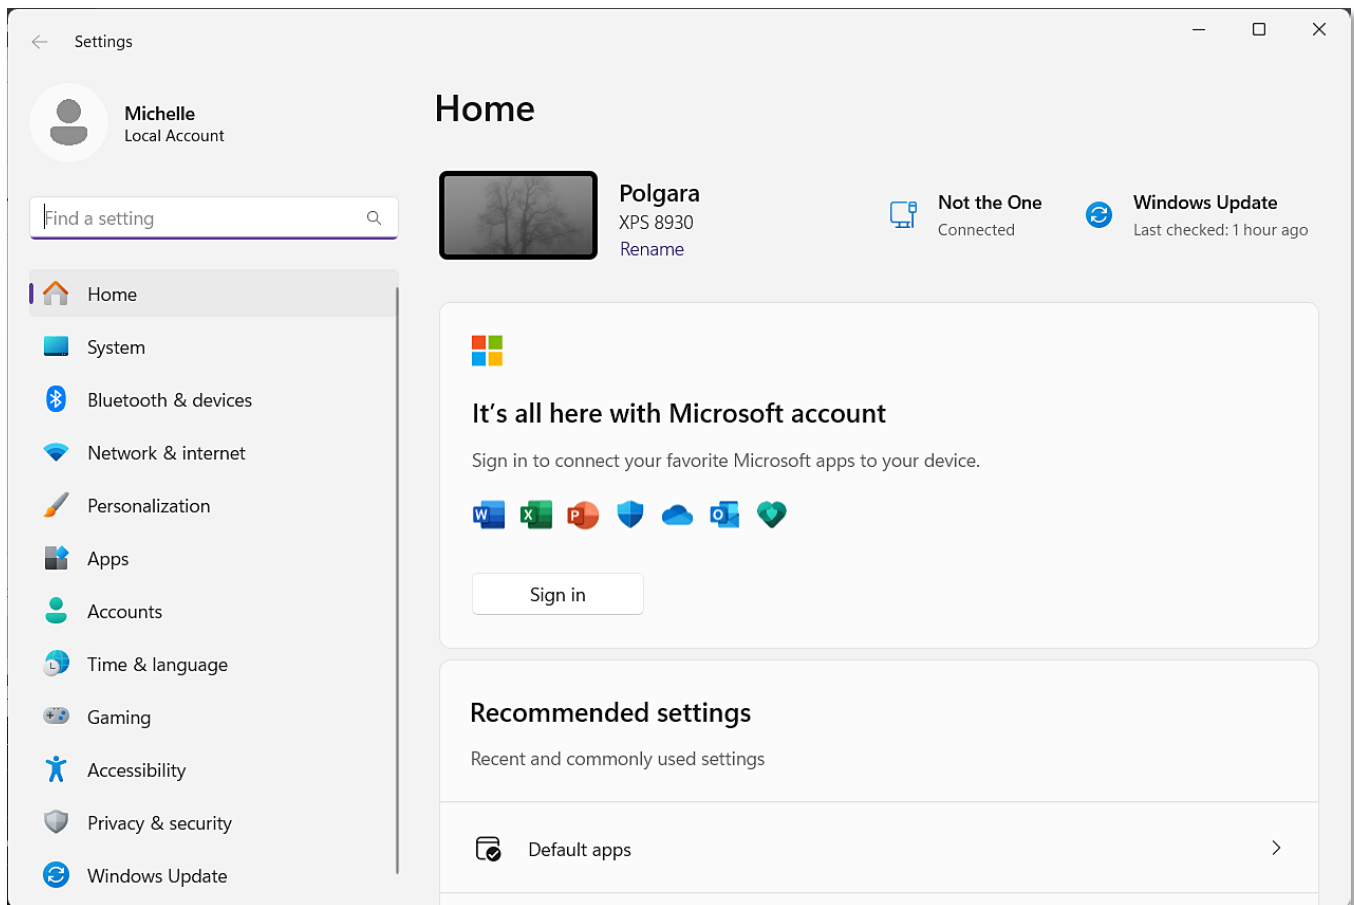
Settings

Michelle
Local Account

Find a setting

Home
System
Bluetooth & devices
Network & internet
Personalization
Apps
Accounts
Time & language
Gaming
Accessibility
Privacy & security
Windows Update

Home

Polgara
XPS 8930
Rename

Not the One
Connected

Windows Update
Last checked: 1 hour ago

It's all here with Microsoft account

Sign in to connect your favorite Microsoft apps to your device.

Sign in

Recommended settings

Recent and commonly used settings

Default apps